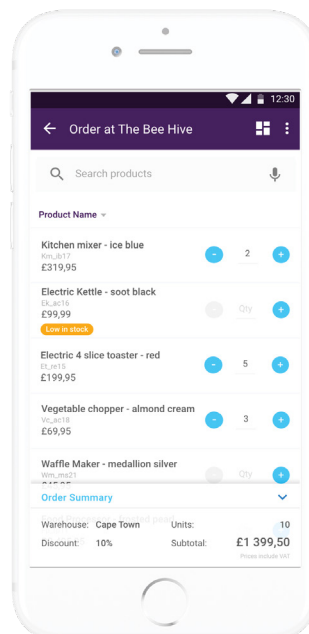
12:30

Order at The Bee Hive

Search products

Product Name

Kitchen mixer - ice blue
Km_ib17
£319,95
2

Electric Kettle - soot black
Ek_ac16
£99,99
Low in stock
Qty

Electric 4 slice toaster - red
Et_re15
£199,95
5

Vegetable chopper - almond cream
Vc_ac18
£69,95
3

Waffle Maker - medallion silver
Wm_ms21
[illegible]
Qty

Order Summary

Warehouse: Cape Town
Units: 10
Discount: 10%
Subtotal: £1 399,50
Prices include VAT